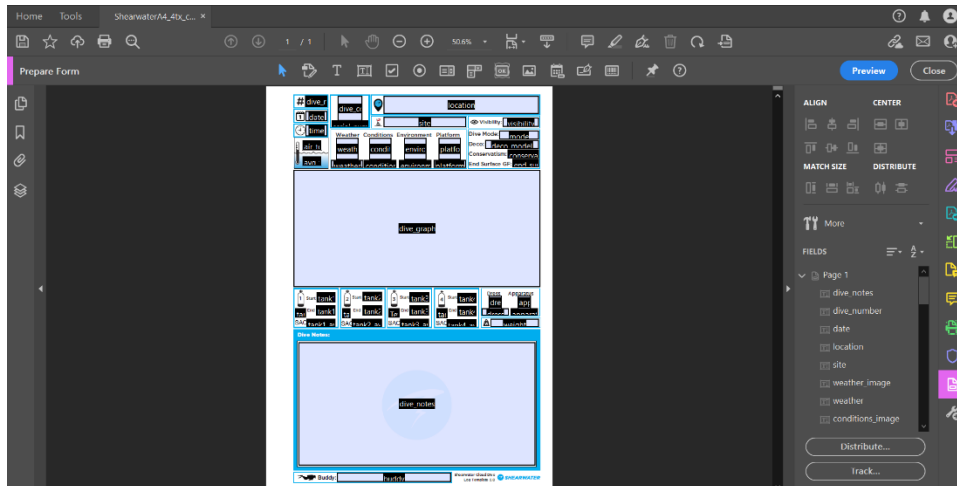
Home Tools ShearwaterA4_4tx_c... ×

1 / 1 50.6%

Prepare Form

Preview Close

# dive_r
dive_c
location
date
site
Visibility visibility
time
Weather Conditions Environment Platform
Dive Mode mode
air_te
weath
condi
enviro
platfo
Deco deco_model
Conservatism conserva
avg
weather
condition
environ
platform
End Surface GF end_su

dive_graph

tank1
tank2
tank3
tank4
dre
app
tank1
tank2
tank3
tank4
SAC tank1_sa
SAC tank2_sa
SAC tank3_sa
SAC tank4_sa
weight

Dive Notes:

dive_notes

Buddy: buddy

SHEARWATER

ALIGN CENTER
MATCH SIZE DISTRIBUTE
More
FIELDS
Page 1
dive_notes
dive_number
date
location
site
weather_image
weather
conditions_image

Distribute...
Track...